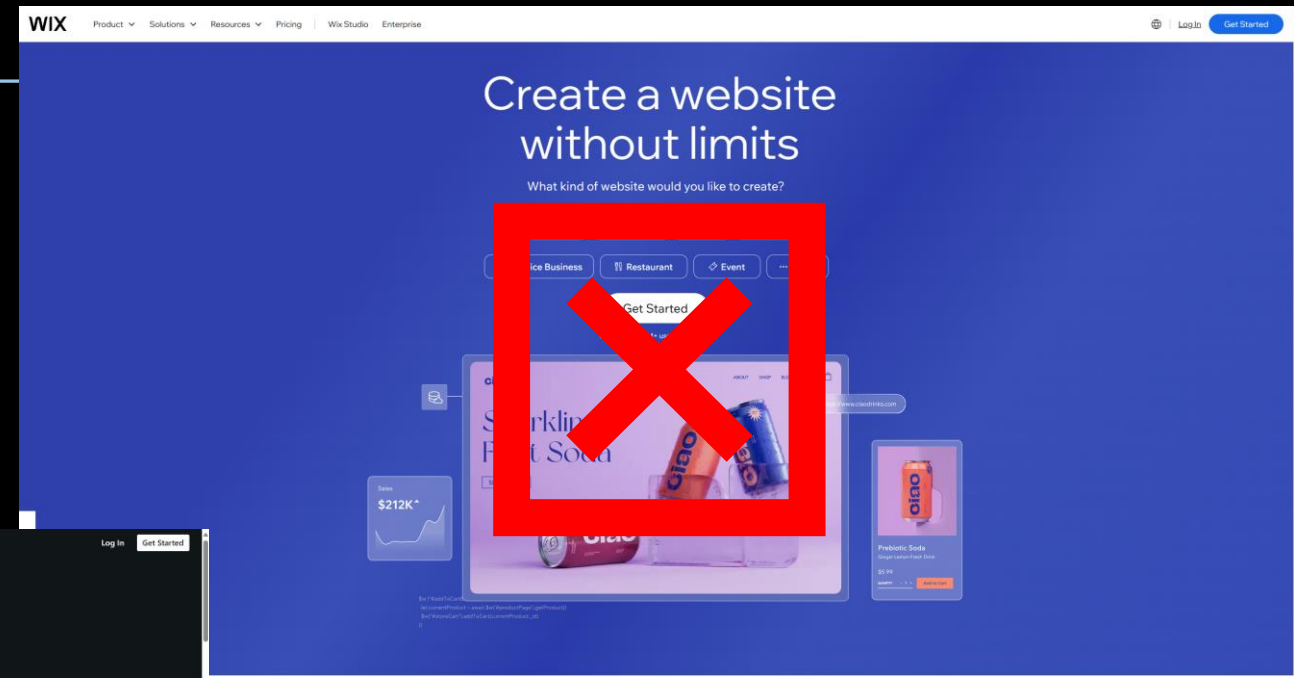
WIX Product Solutions Resources Pricing Wix Studio Enterprise

Log In Get Started

Create a website without limits

What kind of website would you like to create?

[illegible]ice Business Restaurant Event ···

Get Started

ABOUT SHOP

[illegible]lin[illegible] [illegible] Soda

ciao

https://www.ciaodrinks.com

Sales
$212K

ciao

Prebiotic Soda
Ginger Lemon Fresh Drink
$5.99
Add to Cart

Log In Get Started